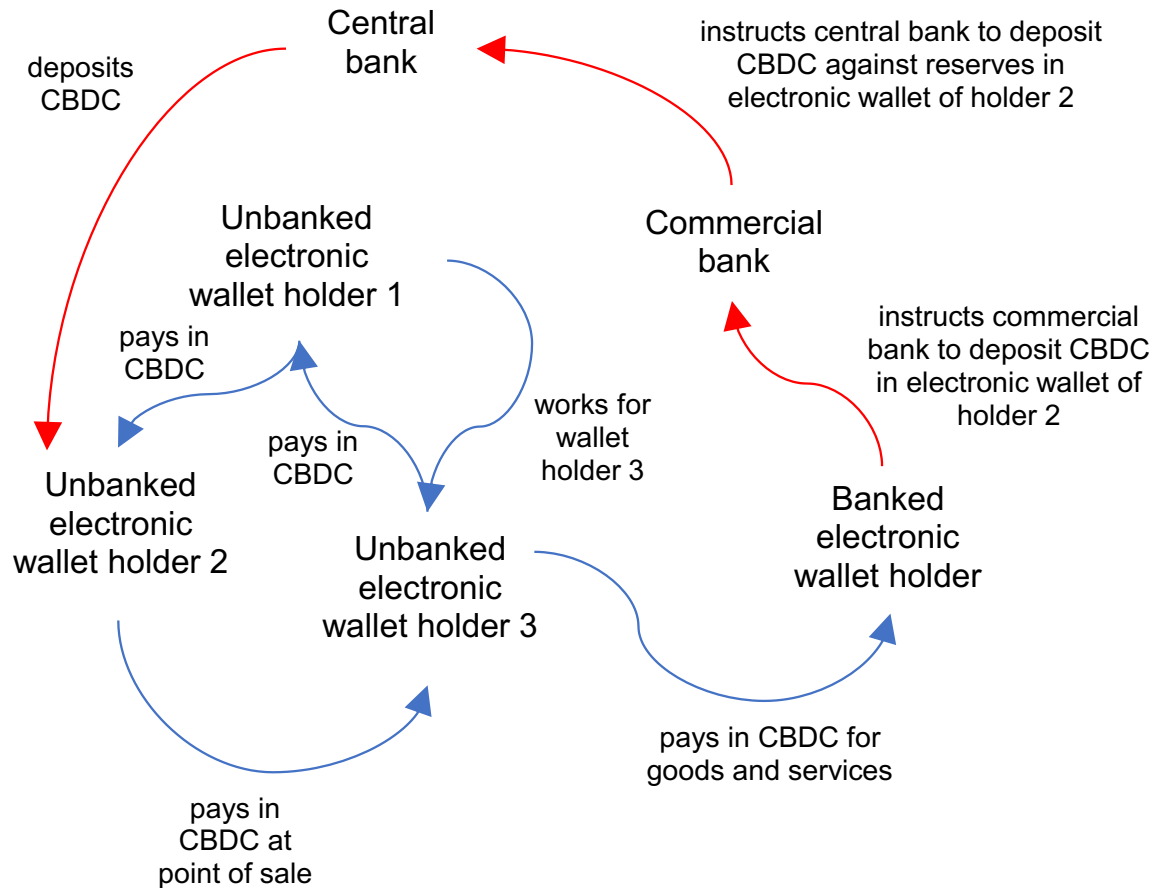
Central bank

instructs central bank to deposit CBDC against reserves in electronic wallet of holder 2

deposits CBDC

Commercial bank

Unbanked electronic wallet holder 1

instructs commercial bank to deposit CBDC in electronic wallet of holder 2

pays in CBDC

pays in CBDC

works for wallet holder 3

Unbanked electronic wallet holder 2

Banked electronic wallet holder

Unbanked electronic wallet holder 3

pays in CBDC for goods and services

pays in CBDC at point of sale